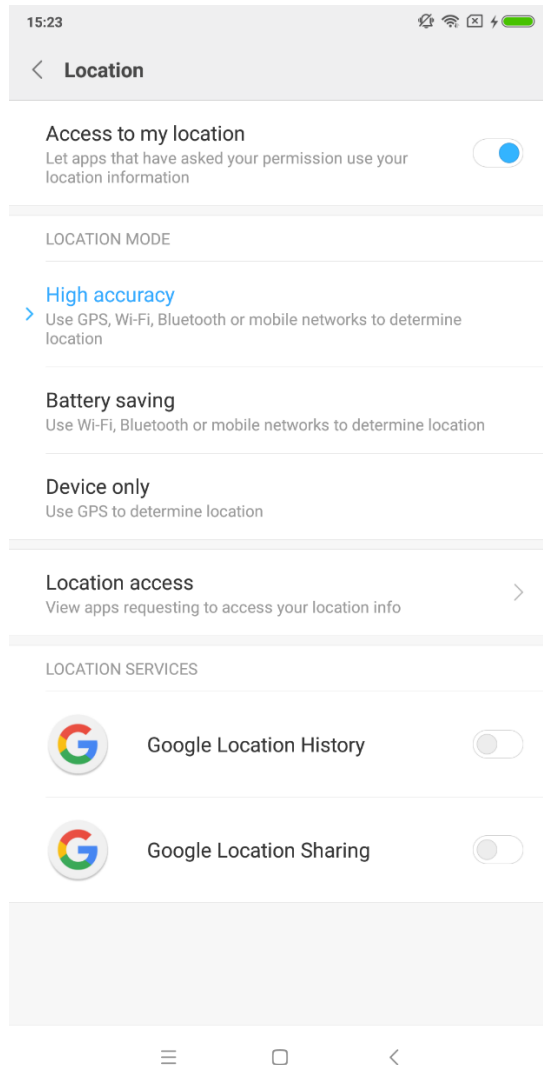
15:23

Location

Access to my location
Let apps that have asked your permission use your location information

LOCATION MODE

High accuracy
Use GPS, Wi-Fi, Bluetooth or mobile networks to determine location

Battery saving
Use Wi-Fi, Bluetooth or mobile networks to determine location

Device only
Use GPS to determine location

Location access
View apps requesting to access your location info

LOCATION SERVICES

Google Location History

Google Location Sharing